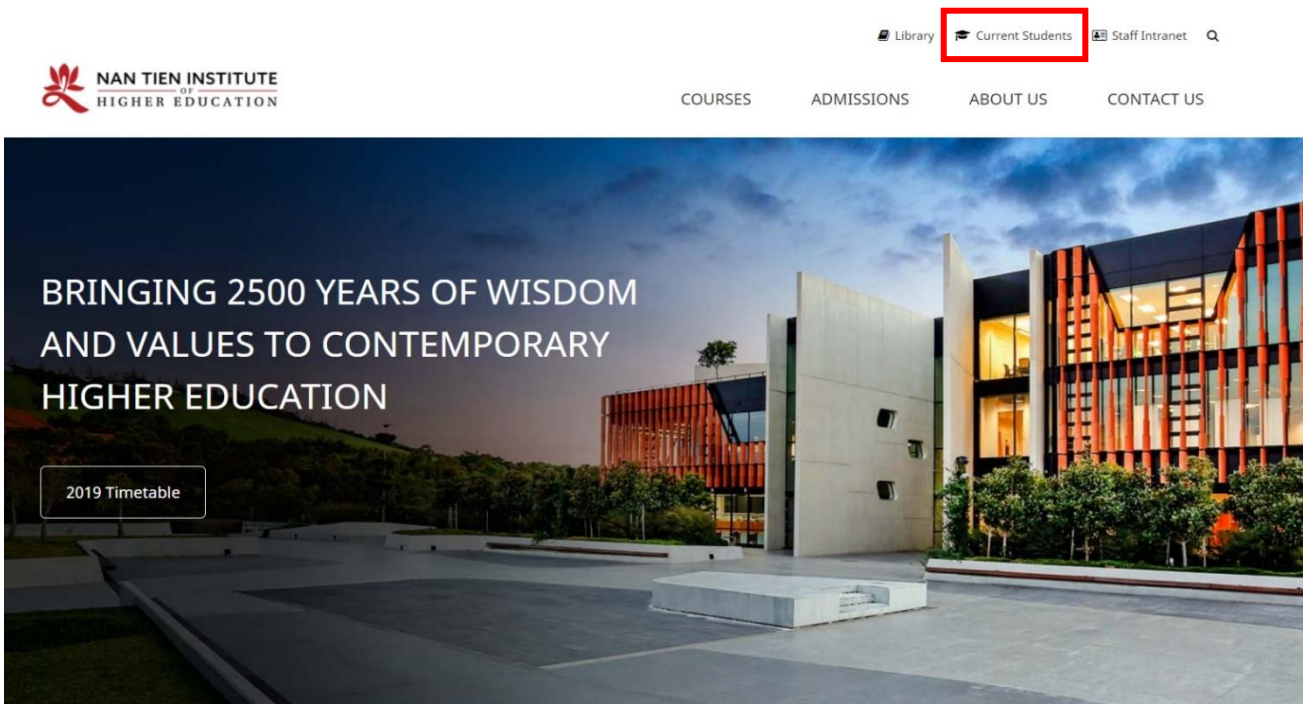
Library Current Students Staff Intranet

NAN TIEN INSTITUTE OF HIGHER EDUCATION

COURSES ADMISSIONS ABOUT US CONTACT US

BRINGING 2500 YEARS OF WISDOM AND VALUES TO CONTEMPORARY HIGHER EDUCATION

2019 Timetable